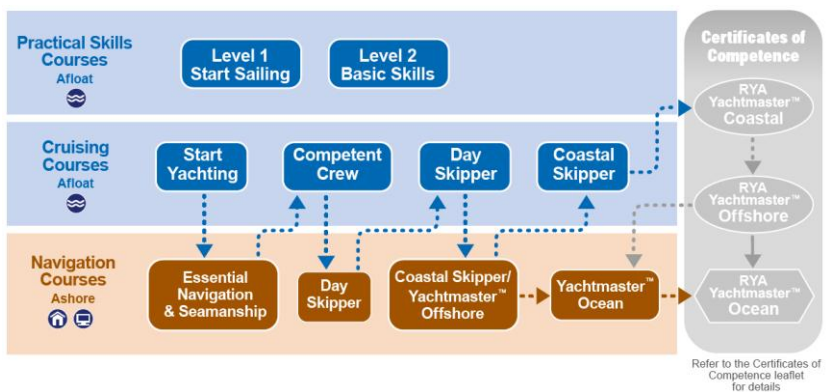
Practical Skills Courses
Afloat

Level 1
Start Sailing

Level 2
Basic Skills

Cruising Courses
Afloat

Start Yachting

Competent Crew

Day Skipper

Coastal Skipper

Navigation Courses
Ashore

Essential Navigation & Seamanship

Day Skipper

Coastal Skipper/ Yachtmaster™ Offshore

Yachtmaster™ Ocean

Certificates of Competence

RYA Yachtmaster™ Coastal

RYA Yachtmaster™ Offshore

RYA Yachtmaster™ Ocean

Refer to the Certificates of Competence leaflet for details